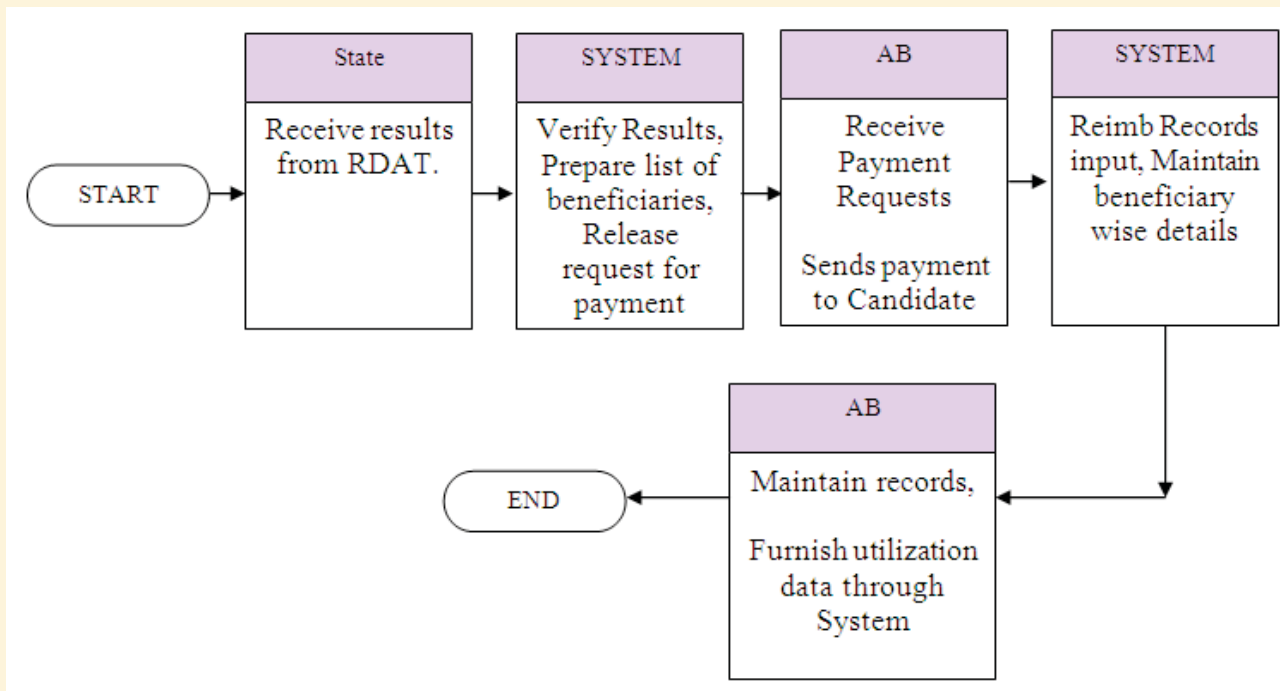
START

State

Receive results from RDAT.

SYSTEM

Verify Results, Prepare list of beneficiaries, Release request for payment

AB

Receive Payment Requests

Sends payment to Candidate

SYSTEM

Reimb Records input, Maintain beneficiary wise details

AB

Maintain records,

Furnish utilization data through System

END